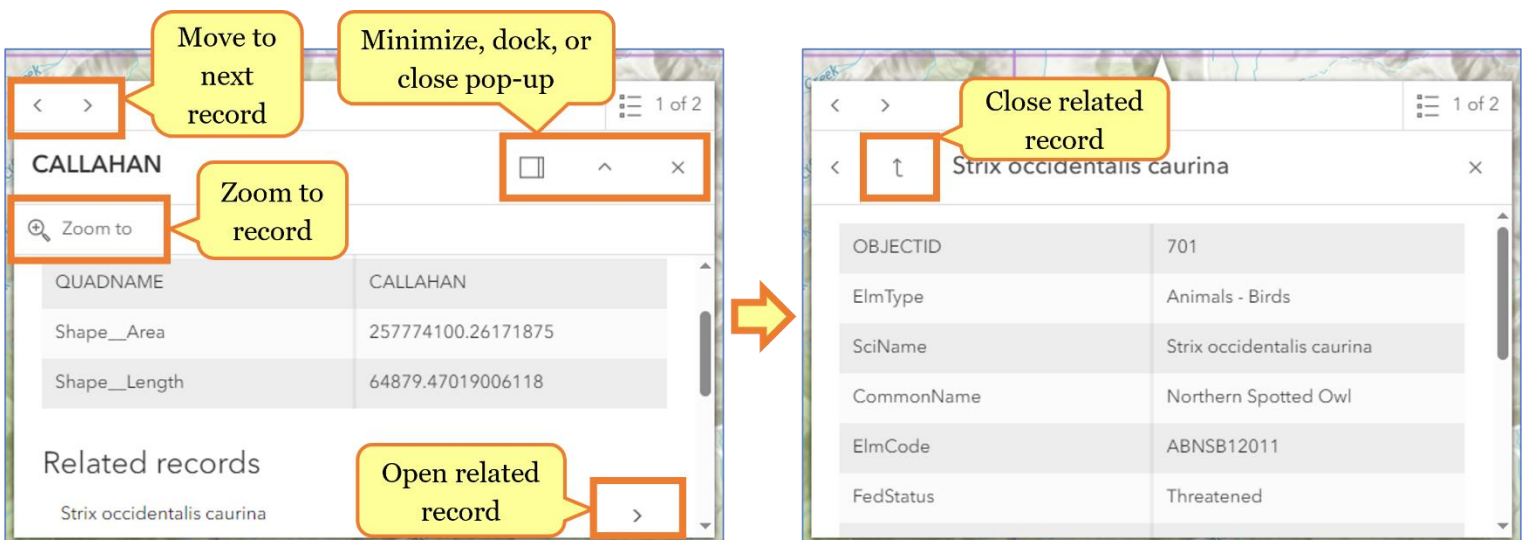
Move to next record

Minimize, dock, or close pop-up

< >

1 of 2

CALLAHAN

Zoom to record

Zoom to

| QUADNAME | CALLAHAN |
|---|---|
| Shape__Area | 257774100.26171875 |
| Shape__Length | 64879.47019006118 |

Related records

Strix occidentalis caurina

Open related record

< >

1 of 2

Close related record

Strix occidentalis caurina

| OBJECTID | 701 |
|---|---|
| ElmType | Animals - Birds |
| SciName | Strix occidentalis caurina |
| CommonName | Northern Spotted Owl |
| ElmCode | ABNSB12011 |
| FedStatus | Threatened |